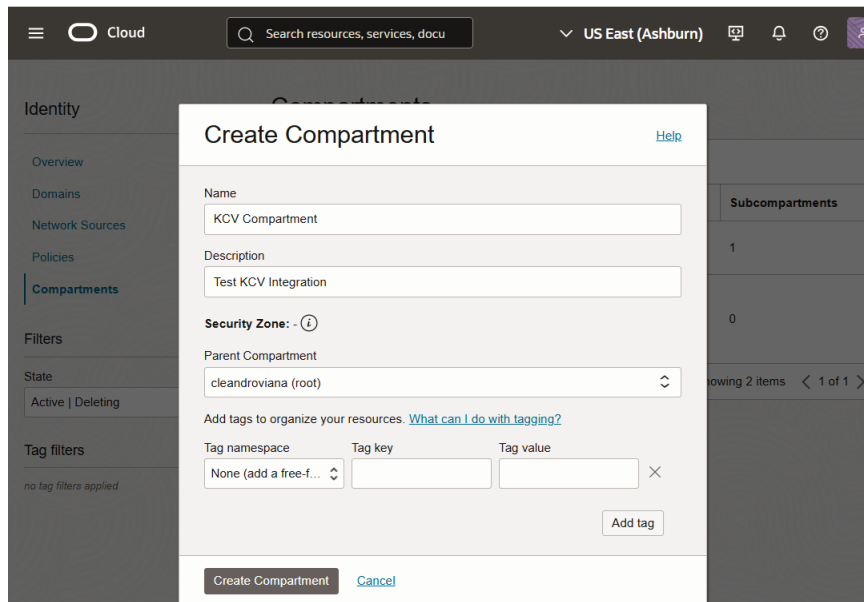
Cloud

Search resources, services, docu

US East (Ashburn)

Identity

Overview

Domains

Network Sources

Policies

Compartments

Filters

State

Active | Deleting

Tag filters

no tag filters applied

Compartments

Subcompartments

1

0

howing 2 items

1 of 1

Create Compartment

Help

Name

KCV Compartment

Description

Test KCV Integration

Security Zone: -

Parent Compartment

cleandroviana (root)

Add tags to organize your resources. What can I do with tagging?

Tag namespace

None (add a free-f...

Tag key

Tag value

Add tag

Create Compartment

Cancel